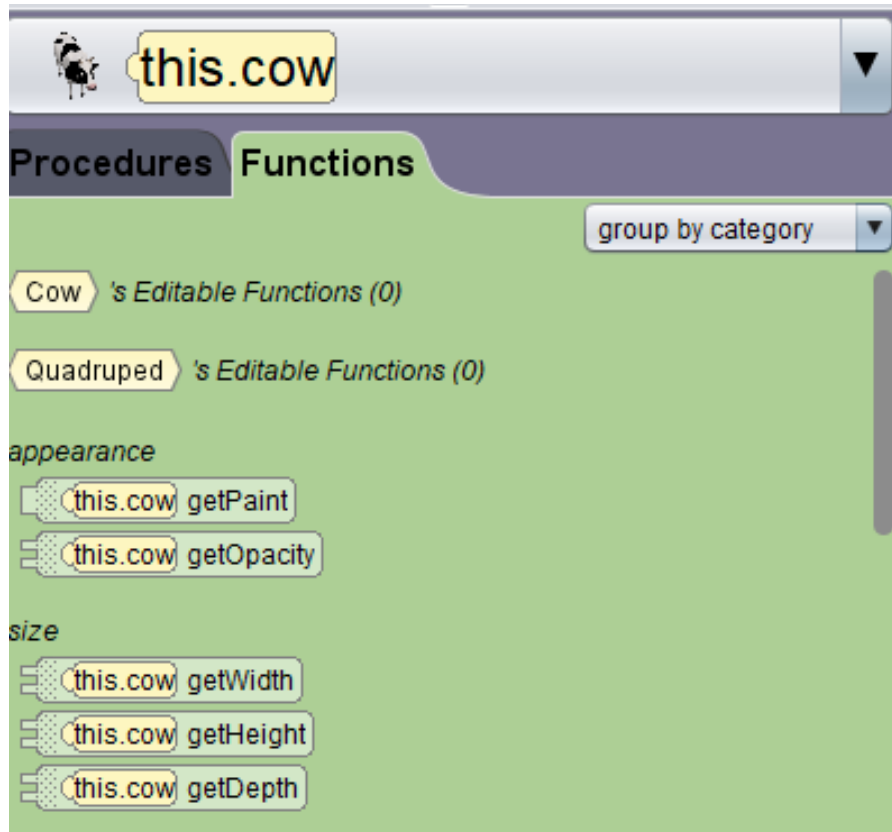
this.cow

Procedures Functions

group by category

Cow 's Editable Functions (0)

Quadruped 's Editable Functions (0)

appearance

this.cow getPaint

this.cow getOpacity

size

this.cow getWidth

this.cow getHeight

this.cow getDepth